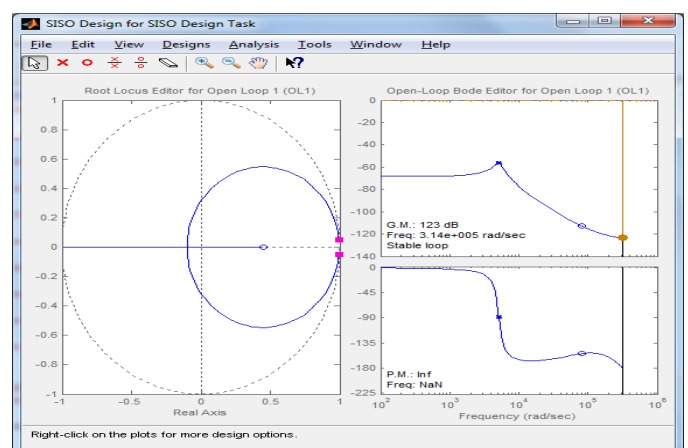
SISO Design for SISO Design Task

File Edit View Designs Analysis Tools Window Help

Root Locus Editor for Open Loop 1 (OL1)

1
0.8
0.6
0.4
0.2
0
−0.2
−0.4
−0.6
−0.8
−1
−1 −0.5 0 0.5 1
Real Axis

Open-Loop Bode Editor for Open Loop 1 (OL1)

0
−20
−40
−60
−80
−100
−120
−140

G.M.: 123 dB
Freq: 3.14e+005 rad/sec
Stable loop

0
−45
−90
−135
−180
−225

P.M.: Inf
Freq: NaN

$10^2$ $10^3$ $10^4$ $10^5$ $10^6$
Frequency (rad/sec)

Right-click on the plots for more design options.